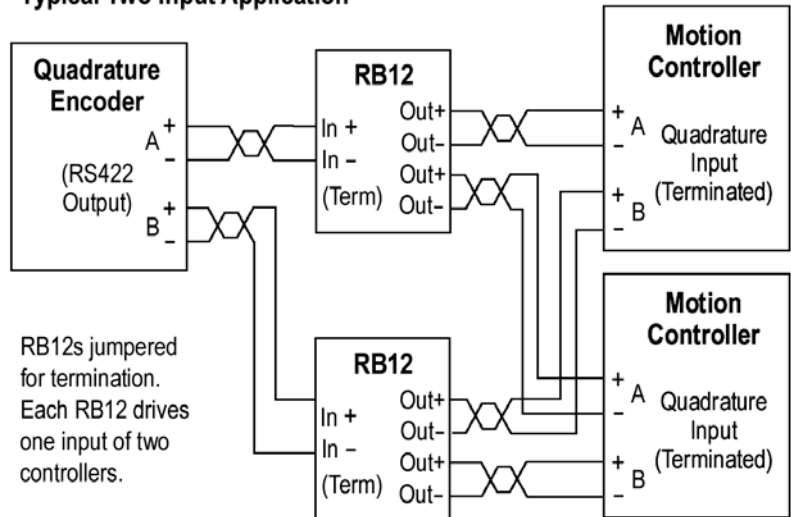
Typical Two Input Application

Quadrature Encoder
A +
-
(RS422 Output)
B +
-

RB12
In +
In –
(Term)
Out+
Out-
Out+
Out-

Motion Controller
+ A
-
Quadrature Input (Terminated)
+ B
-

RB12s jumpered for termination. Each RB12 drives one input of two controllers.

RB12
In +
In –
(Term)
Out+
Out-
Out+
Out-

Motion Controller
+ A
-
Quadrature Input (Terminated)
+ B
-